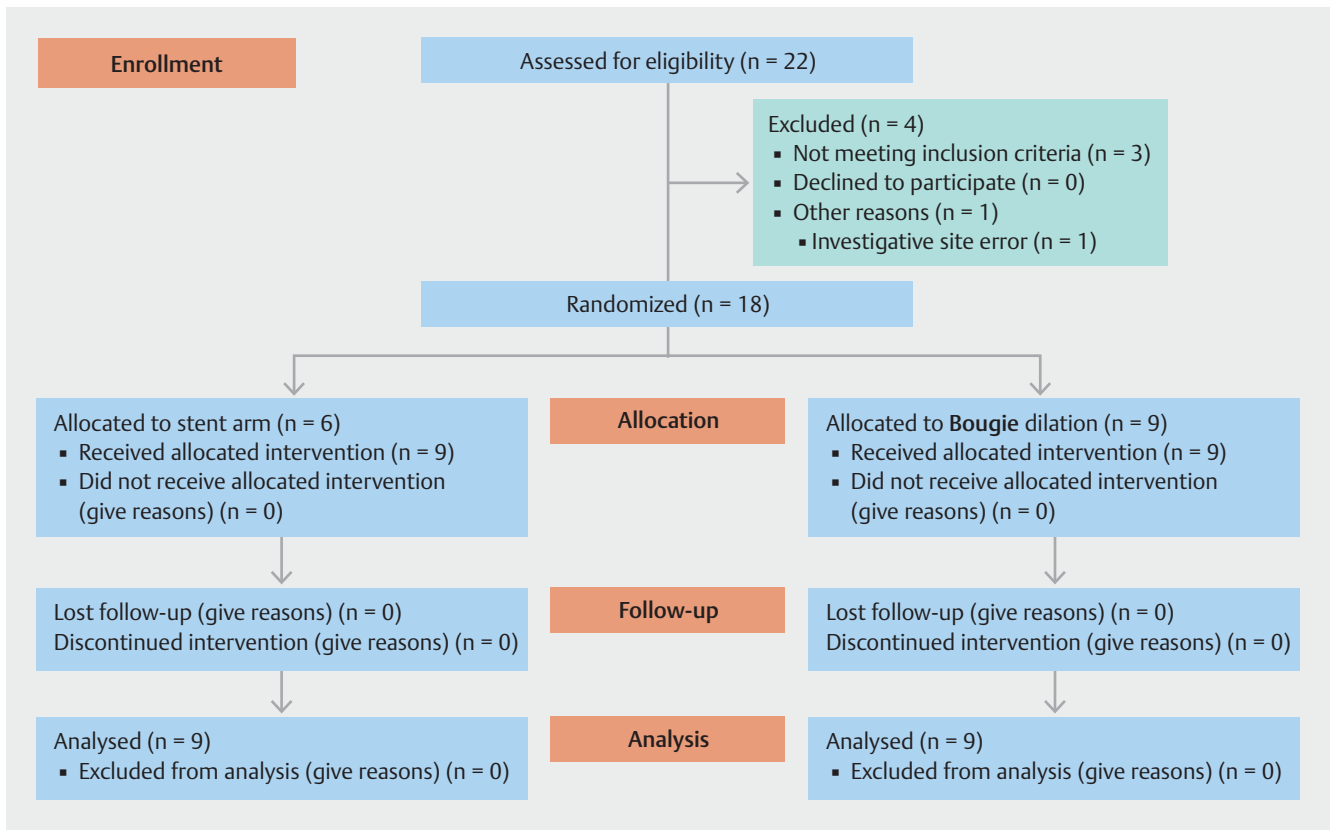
Enrollment

Assessed for eligibility (n = 22)

Excluded (n = 4)
- Not meeting inclusion criteria (n = 3)
- Declined to participate (n = 0)
- Other reasons (n = 1)
  - Investigative site error (n = 1)

Randomized (n = 18)

Allocated to stent arm (n = 6)
- Received allocated intervention (n = 9)
- Did not receive allocated intervention (give reasons) (n = 0)

Allocation

Allocated to Bougie dilation (n = 9)
- Received allocated intervention (n = 9)
- Did not receive allocated intervention (give reasons) (n = 0)

Lost follow-up (give reasons) (n = 0)
Discontinued intervention (give reasons) (n = 0)

Follow-up

Lost follow-up (give reasons) (n = 0)
Discontinued intervention (give reasons) (n = 0)

Analysed (n = 9)
- Excluded from analysis (give reasons) (n = 0)

Analysis

Analysed (n = 9)
- Excluded from analysis (give reasons) (n = 0)